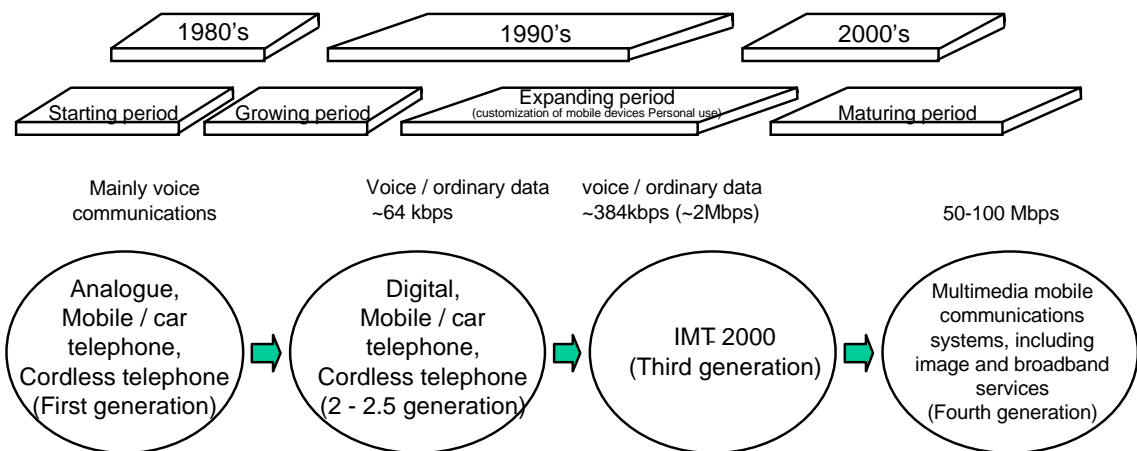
1980's

1990's

2000's

Starting period

Growing period

Expanding period
(customization of mobile devices Personal use)

Maturing period

Mainly voice communications

Voice / ordinary data ~64 kbps

voice / ordinary data ~384kbps (~2Mbps)

50-100 Mbps

Analogue, Mobile / car telephone, Cordless telephone (First generation)

Digital, Mobile / car telephone, Cordless telephone (2 - 2.5 generation)

IMT-2000 (Third generation)

Multimedia mobile communications systems, including image and broadband services (Fourth generation)